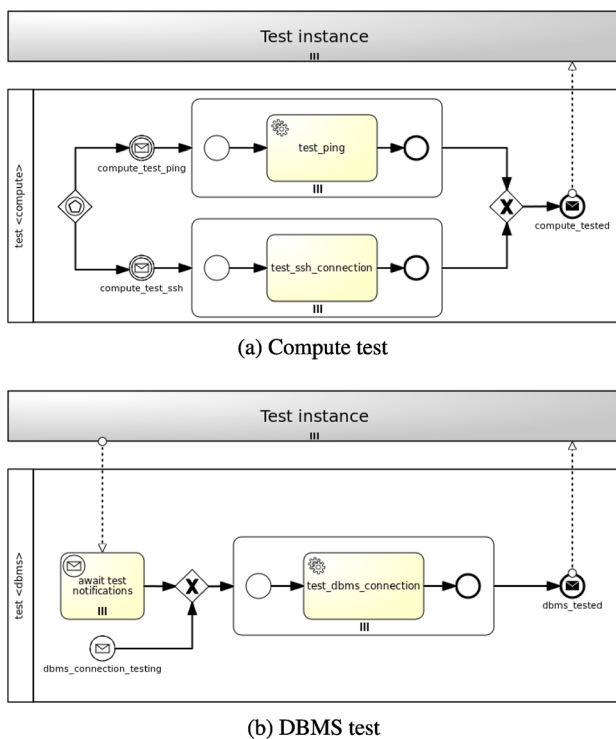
Test instance

test <compute>

compute_test_ping

test_ping

compute_test_ssh

test_ssh_connection

compute_tested

(a) Compute test

Test instance

test <dbms>

await test notifications

test_dbms_connection

dbms_tested

dbms_connection_testing

(b) DBMS test